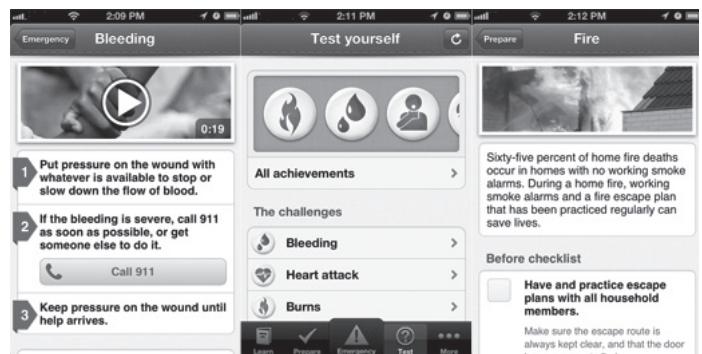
2:09 PM
Emergency
Bleeding
0:19
1
Put pressure on the wound with whatever is available to stop or slow down the flow of blood.
2
If the bleeding is severe, call 911 as soon as possible, or get someone else to do it.
Call 911
3
Keep pressure on the wound until help arrives.

2:11 PM
Test yourself
All achievements
The challenges
Bleeding
Heart attack
Burns
Learn
Prepare
Emergency
Test
More

2:12 PM
Prepare
Fire
Sixty-five percent of home fire deaths occur in homes with no working smoke alarms. During a home fire, working smoke alarms and a fire escape plan that has been practiced regularly can save lives.
Before checklist
Have and practice escape plans with all household members.
Make sure the escape route is always kept clear, and that the door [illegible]